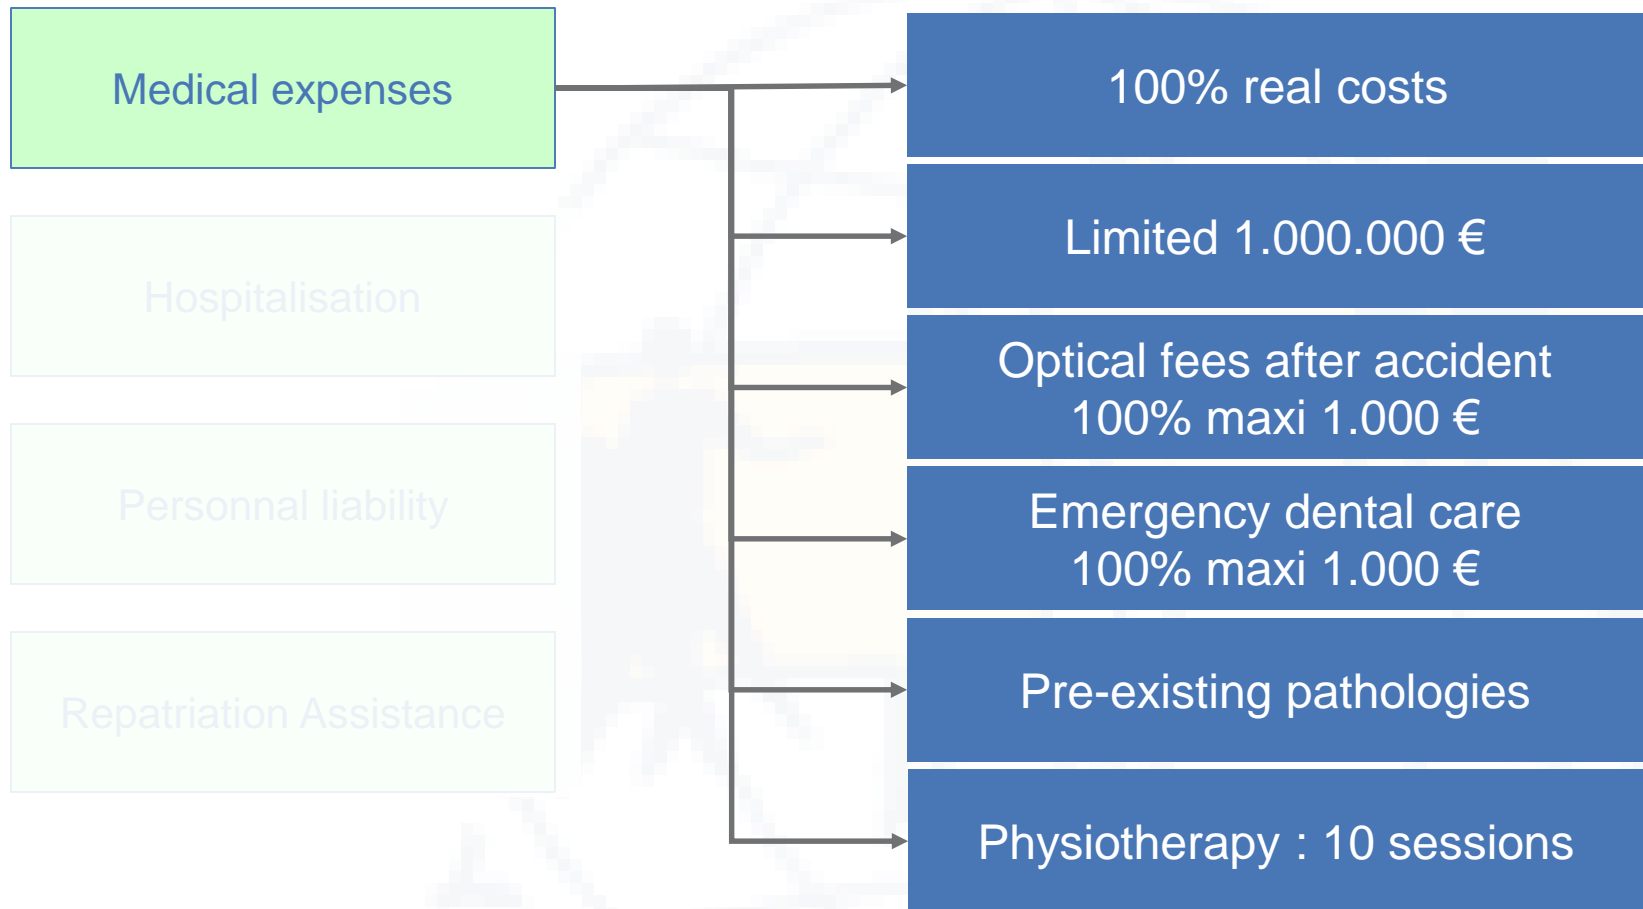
Medical expenses

Hospitalisation

Personnal liability

Repatriation Assistance

100% real costs

Limited 1.000.000 €

Optical fees after accident
100% maxi 1.000 €

Emergency dental care
100% maxi 1.000 €

Pre-existing pathologies

Physiotherapy : 10 sessions